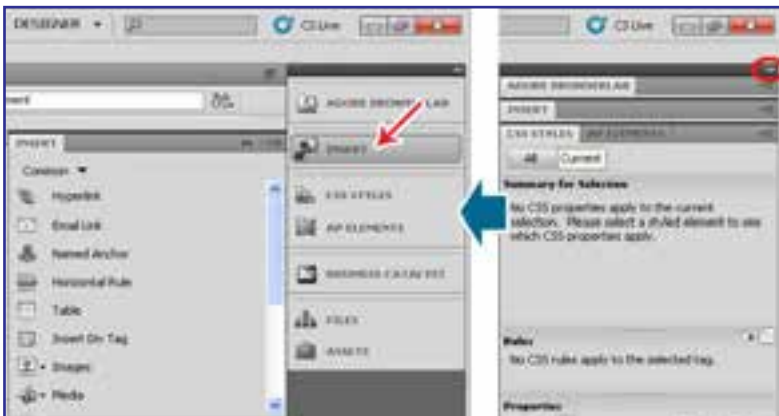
DESIGNER ▾

CS Live

INSERT

Common ▾

Hyperlink

Email Link

Named Anchor

Horizontal Rule

Table

Insert Div Tag

Images

Media

ADOBE BROWSER LAB

INSERT

CSS STYLES

AP ELEMENTS

BUSINESS CATALYST

FILES

ASSETS

CS Live

ADOBE BROWSERLAB

INSERT

CSS STYLES

AP ELEMENTS

All

Current

Summary for Selection

No CSS properties apply to the current selection. Please select a styled element to see which CSS properties apply.

Rules

No CSS rules apply to the selected tag.

Properties